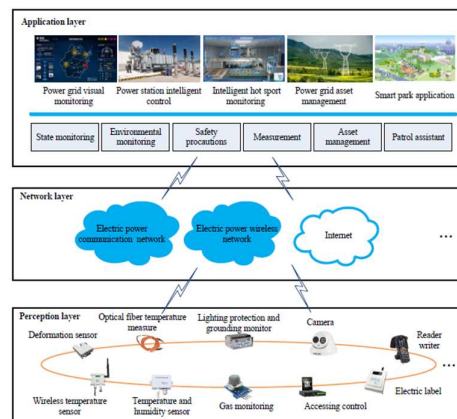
Application layer

Power grid visual monitoring

Power station intelligent control

Intelligent hot sport monitoring

Power grid asset management

Smart park application

State monitoring

Environmental monitoring

Safety procautions

Measurement

Asset management

Patrol assistant

Network layer

Electric power communication network

Electric power wireless network

Internet

...

Perception layer

Deformation sensor

Optical fiber temperature measure

Lighting protection and grounding monitor

Camera

Reader writer

Wireless temperature sensor

Temperature and humidity sensor

Gas monitoring

Accessing control

Electric label

...